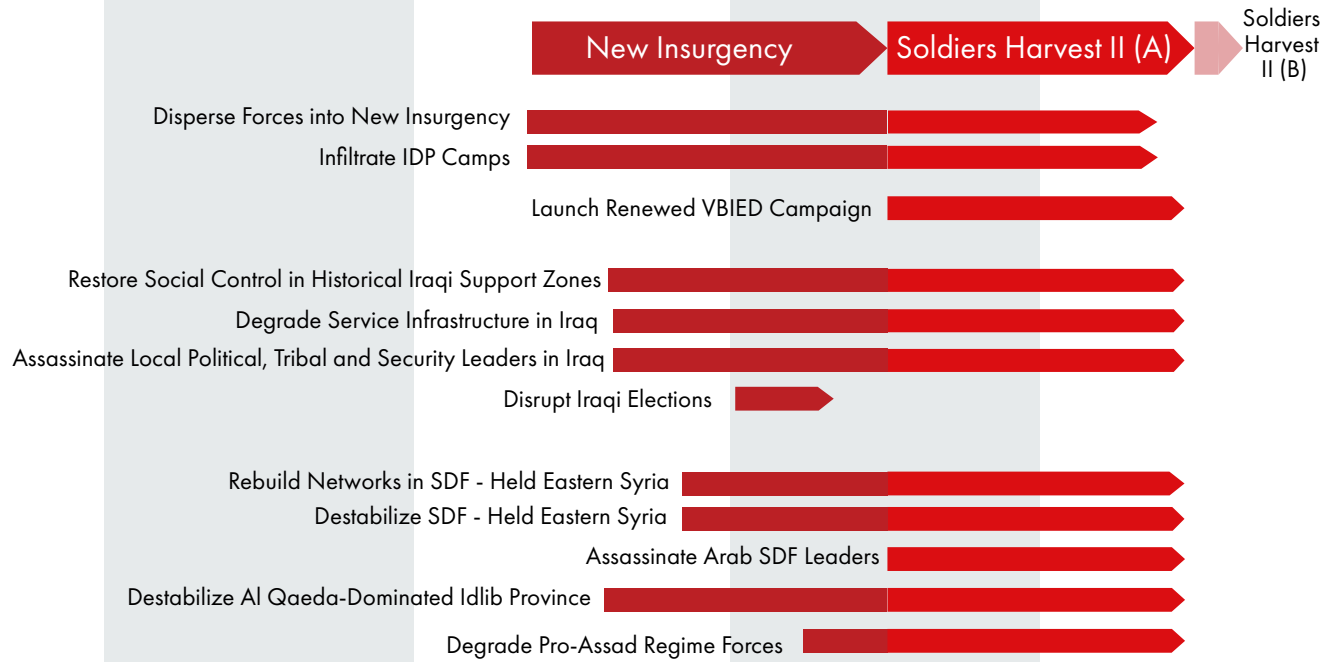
New Insurgency
Soldiers Harvest II (A)
Soldiers Harvest II (B)

Disperse Forces into New Insurgency
Infiltrate IDP Camps
Launch Renewed VBIED Campaign
Restore Social Control in Historical Iraqi Support Zones
Degrade Service Infrastructure in Iraq
Assassinate Local Political, Tribal and Security Leaders in Iraq
Disrupt Iraqi Elections
Rebuild Networks in SDF - Held Eastern Syria
Destabilize SDF - Held Eastern Syria
Assassinate Arab SDF Leaders
Destabilize Al Qaeda-Dominated Idlib Province
Degrade Pro-Assad Regime Forces